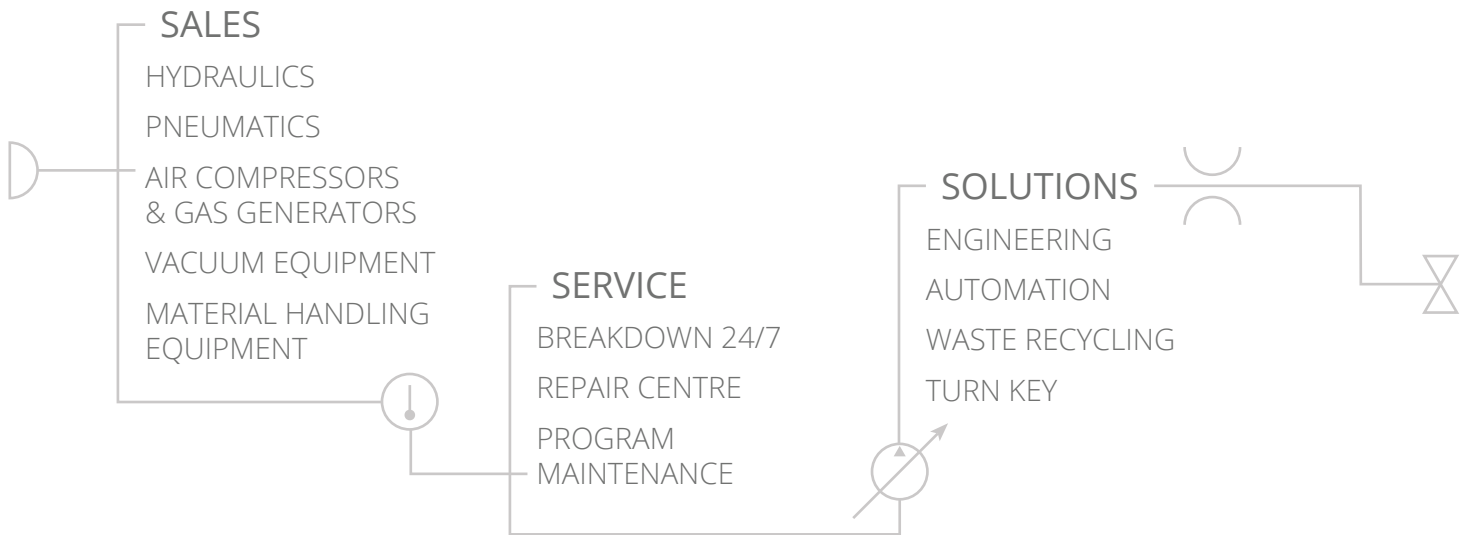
SALES

HYDRAULICS

PNEUMATICS

AIR COMPRESSORS & GAS GENERATORS

VACUUM EQUIPMENT

MATERIAL HANDLING EQUIPMENT

SERVICE

BREAKDOWN 24/7

REPAIR CENTRE

PROGRAM MAINTENANCE

SOLUTIONS

ENGINEERING

AUTOMATION

WASTE RECYCLING

TURN KEY